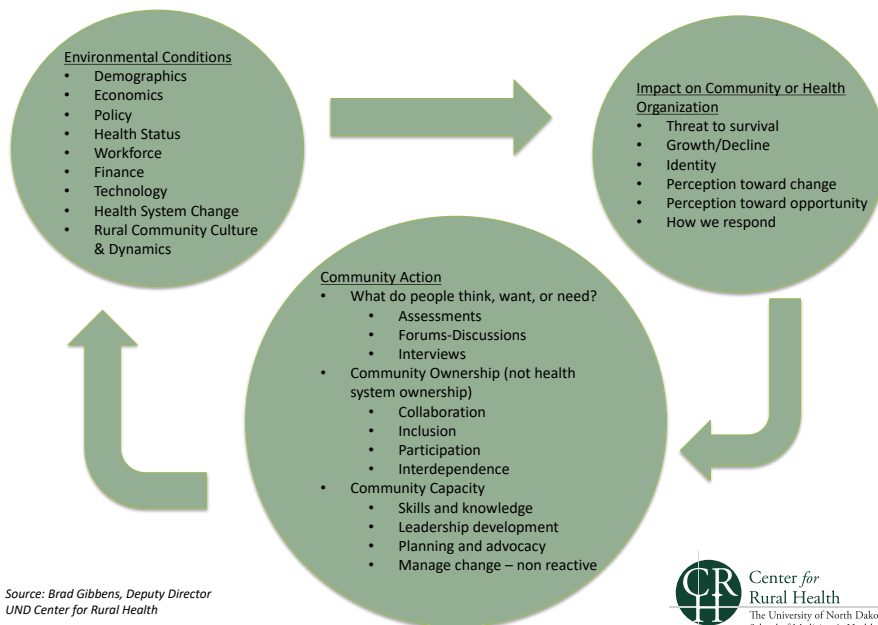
Environmental Conditions
• Demographics
• Economics
• Policy
• Health Status
• Workforce
• Finance
• Technology
• Health System Change
• Rural Community Culture & Dynamics

Impact on Community or Health Organization
• Threat to survival
• Growth/Decline
• Identity
• Perception toward change
• Perception toward opportunity
• How we respond

Community Action
• What do people think, want, or need?
  • Assessments
  • Forums-Discussions
  • Interviews
• Community Ownership (not health system ownership)
  • Collaboration
  • Inclusion
  • Participation
  • Interdependence
• Community Capacity
  • Skills and knowledge
  • Leadership development
  • Planning and advocacy
  • Manage change – non reactive

Source: Brad Gibbens, Deputy Director
UND Center for Rural Health

CRH
Center for Rural Health
The University of North Dako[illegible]
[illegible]